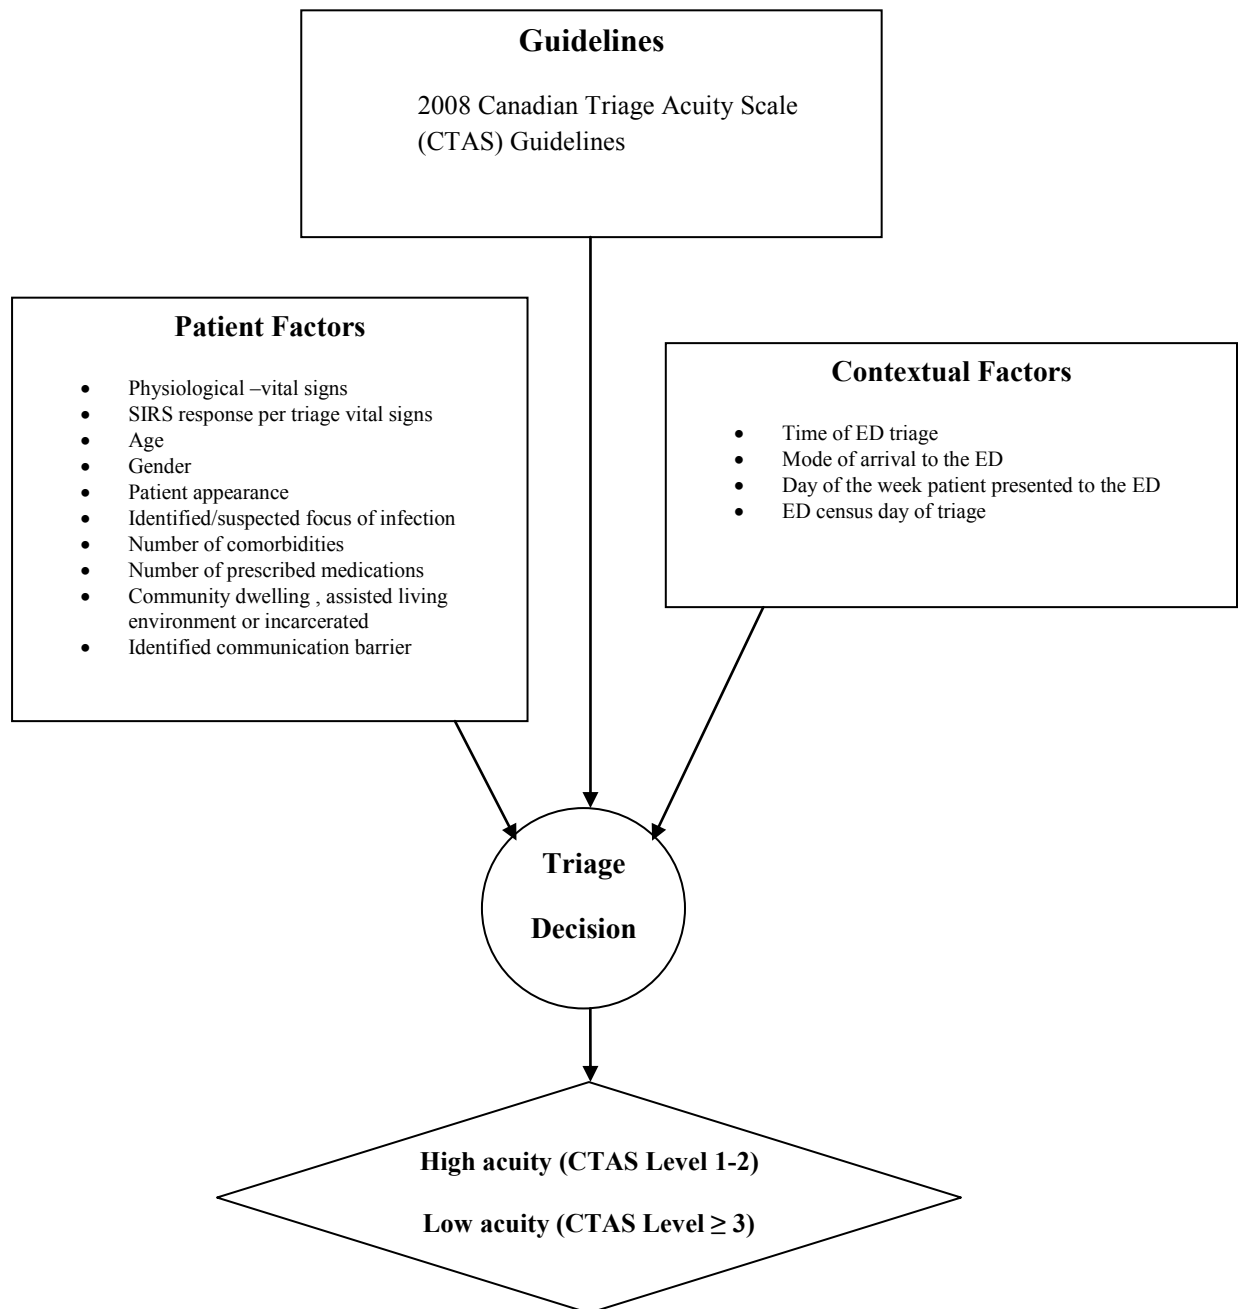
Guidelines

2008 Canadian Triage Acuity Scale (CTAS) Guidelines

Patient Factors

- Physiological –vital signs
- SIRS response per triage vital signs
- Age
- Gender
- Patient appearance
- Identified/suspected focus of infection
- Number of comorbidities
- Number of prescribed medications
- Community dwelling , assisted living environment or incarcerated
- Identified communication barrier

Contextual Factors

- Time of ED triage
- Mode of arrival to the ED
- Day of the week patient presented to the ED
- ED census day of triage

Triage

Decision

High acuity (CTAS Level 1-2)

Low acuity (CTAS Level $\geq$ 3)